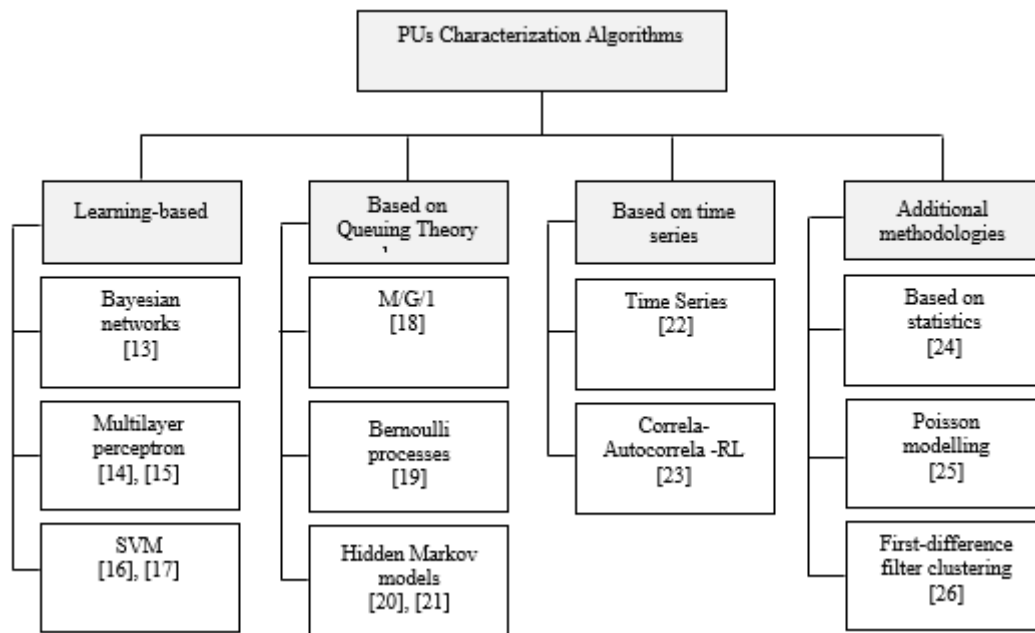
PUs Characterization Algorithms

Learning-based

Bayesian networks [13]

Multilayer perceptron [14], [15]

SVM [16], [17]

Based on Queuing Theory

M/G/1 [18]

Bernoulli processes [19]

Hidden Markov models [20], [21]

Based on time series

Time Series [22]

Correla- Autocorrela -RL [23]

Additional methodologies

Based on statistics [24]

Poisson modelling [25]

First-difference filter clustering [26]